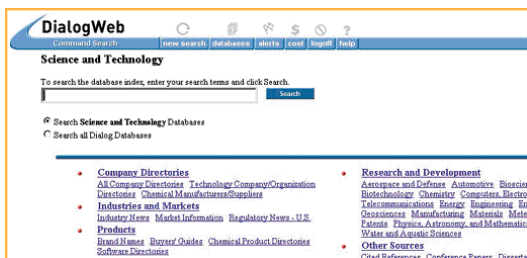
DialogWeb

Command Search | new search | databases | alerts | cost | logoff | help

Science and Technology

To search the database index, enter your search terms and click Search.

Search

Search Science and Technology Databases
Search all Dialog Databases

Company Directories
All Company Directories Technology Company/Organization Directories Chemical Manufacturers/Suppliers

Industries and Markets
Industry News Market Information Regulatory News - U.S.

Products
Brand Names Buyers' Guides Chemical Product Directories Software Directories

Research and Development
Aerospace and Defense Automotive Bioscie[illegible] Biotechnology Chemistry Computers, Electro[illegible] Telecommunications Energy Engineering En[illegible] Geosciences Manufacturing Materials Mete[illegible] Patents Physics, Astronomy, and Mathemati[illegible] Water and Aquatic Sciences

Other Sources
Cited References Conference Papers Dissert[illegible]